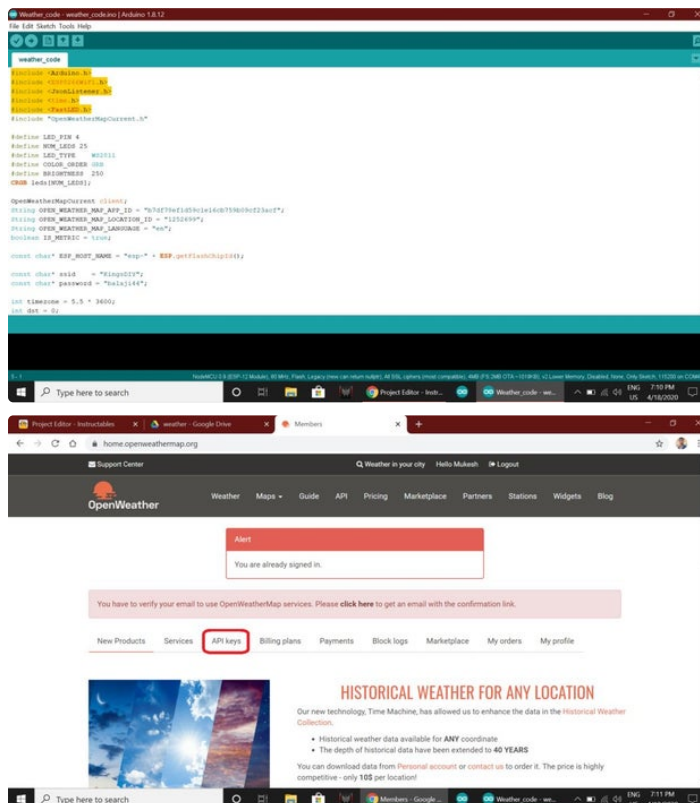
Weather_code - weather_code.ino | Arduino 1.8.12
File Edit Sketch Tools Help

weather_code

#include <Arduino.h>
#include <ESP8266WiFi.h>
#include <JsonListener.h>
#include <time.h>
#include <FastLED.h>
#include "OpenWeatherMapCurrent.h"

#define LED_PIN 4
#define NUM_LEDS 25
#define LED_TYPE WS2811
#define COLOR_ORDER GRB
#define BRIGHTNESS 250
CRGB leds[NUM_LEDS];

OpenWeatherMapCurrent client;
String OPEN_WEATHER_MAP_APP_ID = "b7df75ef1d59c1e16cb759b09cf23ecf";
String OPEN_WEATHER_MAP_LOCATION_ID = "1252699";
String OPEN_WEATHER_MAP_LANGUAGE = "en";
boolean IS_METRIC = true;

const char* ESP_HOST_NAME = "esp-" + ESP.getFlashChipId();

const char* ssid = "Kingsd3Y";
const char* password = "balaji46";

int timezone = 5.5 * 3600;
int dst = 0;

NodeMCU 0.9 (ESP-12 Module), 80 MHz, Flash, Legacy (new can return nullptr), All SSL ciphers (most compatible), 4MB (FS:2MB OTA:~1019KB), v2 Lower Memory, Disabled, None, Only Sketch, 115200 on COM

Type here to search
Project Editor - Instr...
Weather_code - we...
ENG US 7:10 PM 4/18/2020

Project Editor - Instructables
weather - Google Drive
Members
home.openweathermap.org

Support Center
Weather in your city
Hello Mukesh
Logout

OpenWeather
Weather
Maps
Guide
API
Pricing
Marketplace
Partners
Stations
Widgets
Blog

Alert
You are already signed in.

You have to verify your email to use OpenWeatherMap services. Please click here to get an email with the confirmation link.

New Products
Services
API keys
Billing plans
Payments
Block logs
Marketplace
My orders
My profile

HISTORICAL WEATHER FOR ANY LOCATION

Our new technology, Time Machine, has allowed us to enhance the data in the Historical Weather Collection.

• Historical weather data available for ANY coordinate
• The depth of historical data have been extended to 40 YEARS

You can download data from Personal account or contact us to order it. The price is highly competitive - only 10$ per location!

Type here to search
Members - Google ...
Weather_code - we...
ENG 7:11 PM